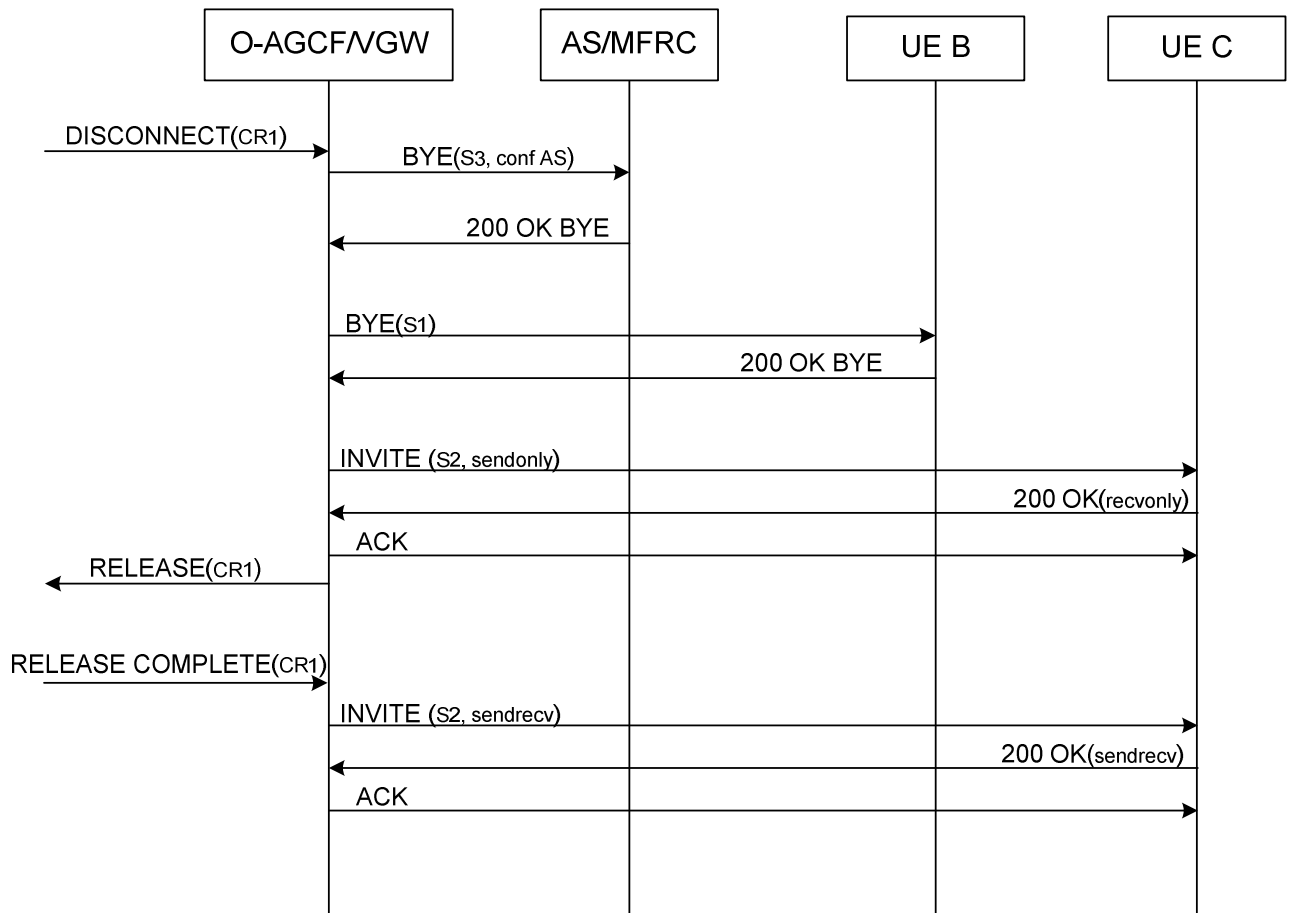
O-AGCF/VGW

AS/MFRC

UE B

UE C

DISCONNECT(CR1)

BYE(S3, conf AS)

200 OK BYE

BYE(S1)

200 OK BYE

INVITE (S2, sendonly)

200 OK(recvonly)

ACK

RELEASE(CR1)

RELEASE COMPLETE(CR1)

INVITE (S2, sendrecv)

200 OK(sendrecv)

ACK